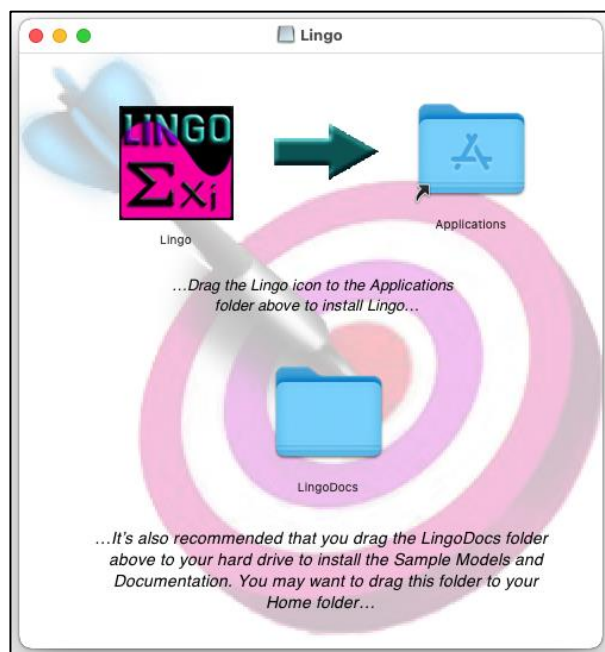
Lingo

LINGO
$\Sigma x_j$

Lingo

Applications

…Drag the Lingo icon to the Applications folder above to install Lingo…

LingoDocs

…It's also recommended that you drag the LingoDocs folder above to your hard drive to install the Sample Models and Documentation. You may want to drag this folder to your Home folder…